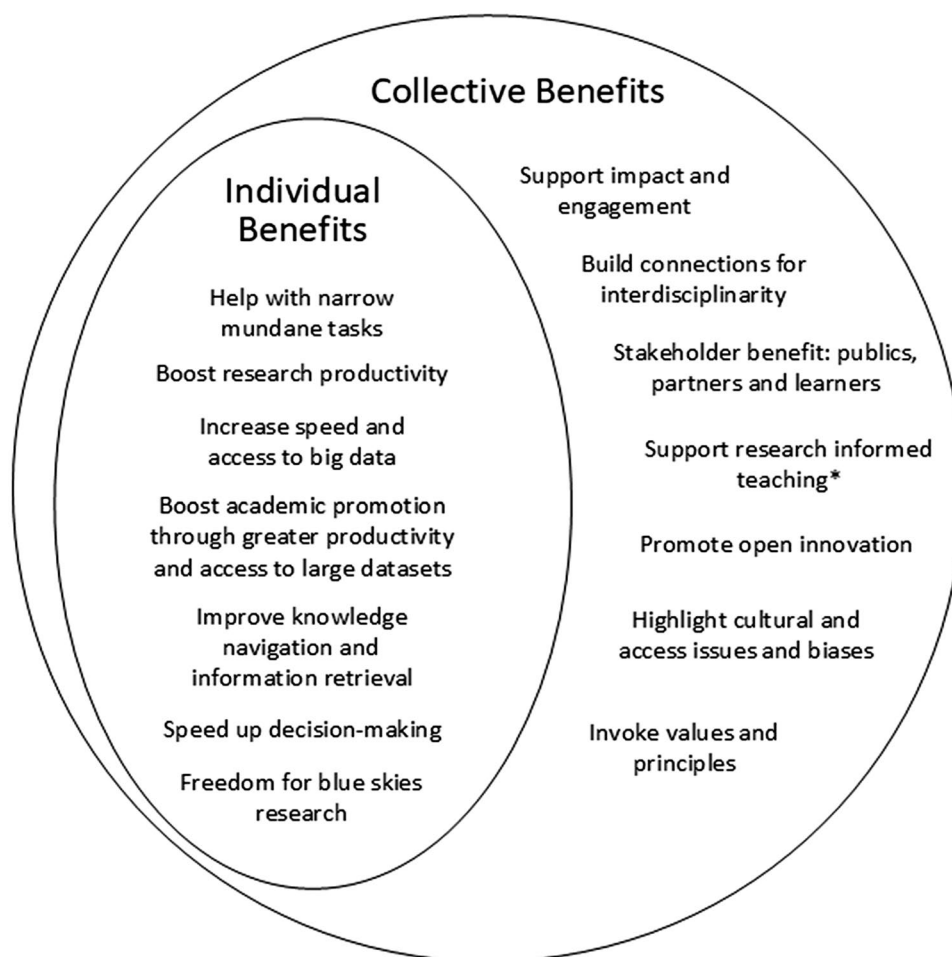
Collective Benefits

Individual Benefits

Help with narrow mundane tasks

Boost research productivity

Increase speed and access to big data

Boost academic promotion through greater productivity and access to large datasets

Improve knowledge navigation and information retrieval

Speed up decision-making

Freedom for blue skies research

Support impact and engagement

Build connections for interdisciplinarity

Stakeholder benefit: publics, partners and learners

Support research informed teaching*

Promote open innovation

Highlight cultural and access issues and biases

Invoke values and principles